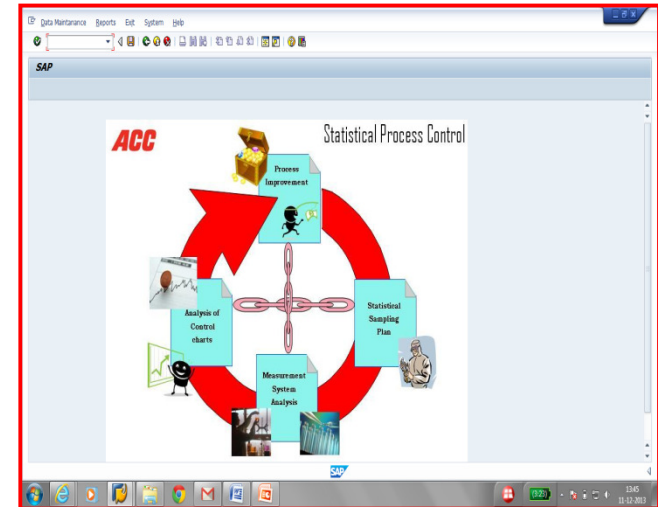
Data Maintenance Reports Exit System Help

SAP

ACC

Statistical Process Control

Process Improvement

Statistical Sampling Plan

Measurement System Analysis

Analysis of Control charts

SAP

13:45
11-12-2013